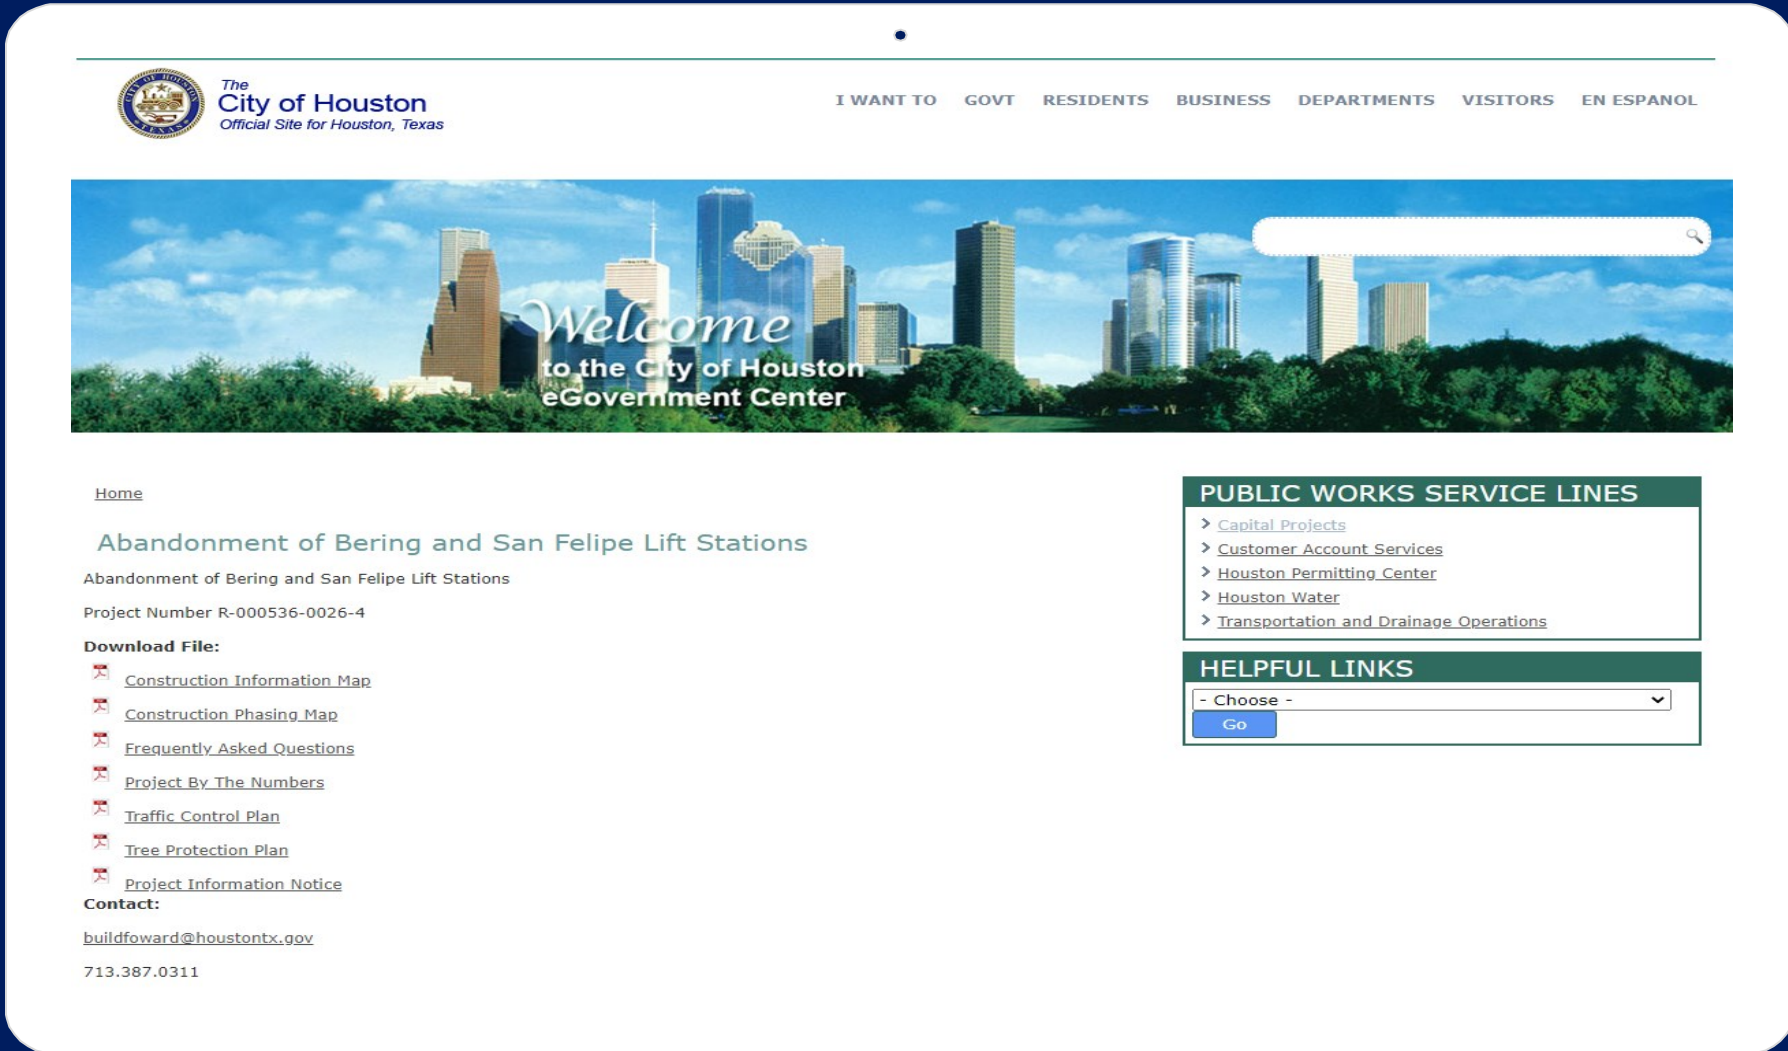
The
City of Houston
Official Site for Houston, Texas

I WANT TO GOVT RESIDENTS BUSINESS DEPARTMENTS VISITORS EN ESPANOL

Welcome
to the City of Houston
eGovernment Center

Home

Abandonment of Bering and San Felipe Lift Stations

Abandonment of Bering and San Felipe Lift Stations

Project Number R-000536-0026-4

Download File:

Construction Information Map

Construction Phasing Map

Frequently Asked Questions

Project By The Numbers

Traffic Control Plan

Tree Protection Plan

Project Information Notice

Contact:

buildfoward@houstontx.gov

713.387.0311

PUBLIC WORKS SERVICE LINES

Capital Projects
Customer Account Services
Houston Permitting Center
Houston Water
Transportation and Drainage Operations

HELPFUL LINKS

- Choose -

Go